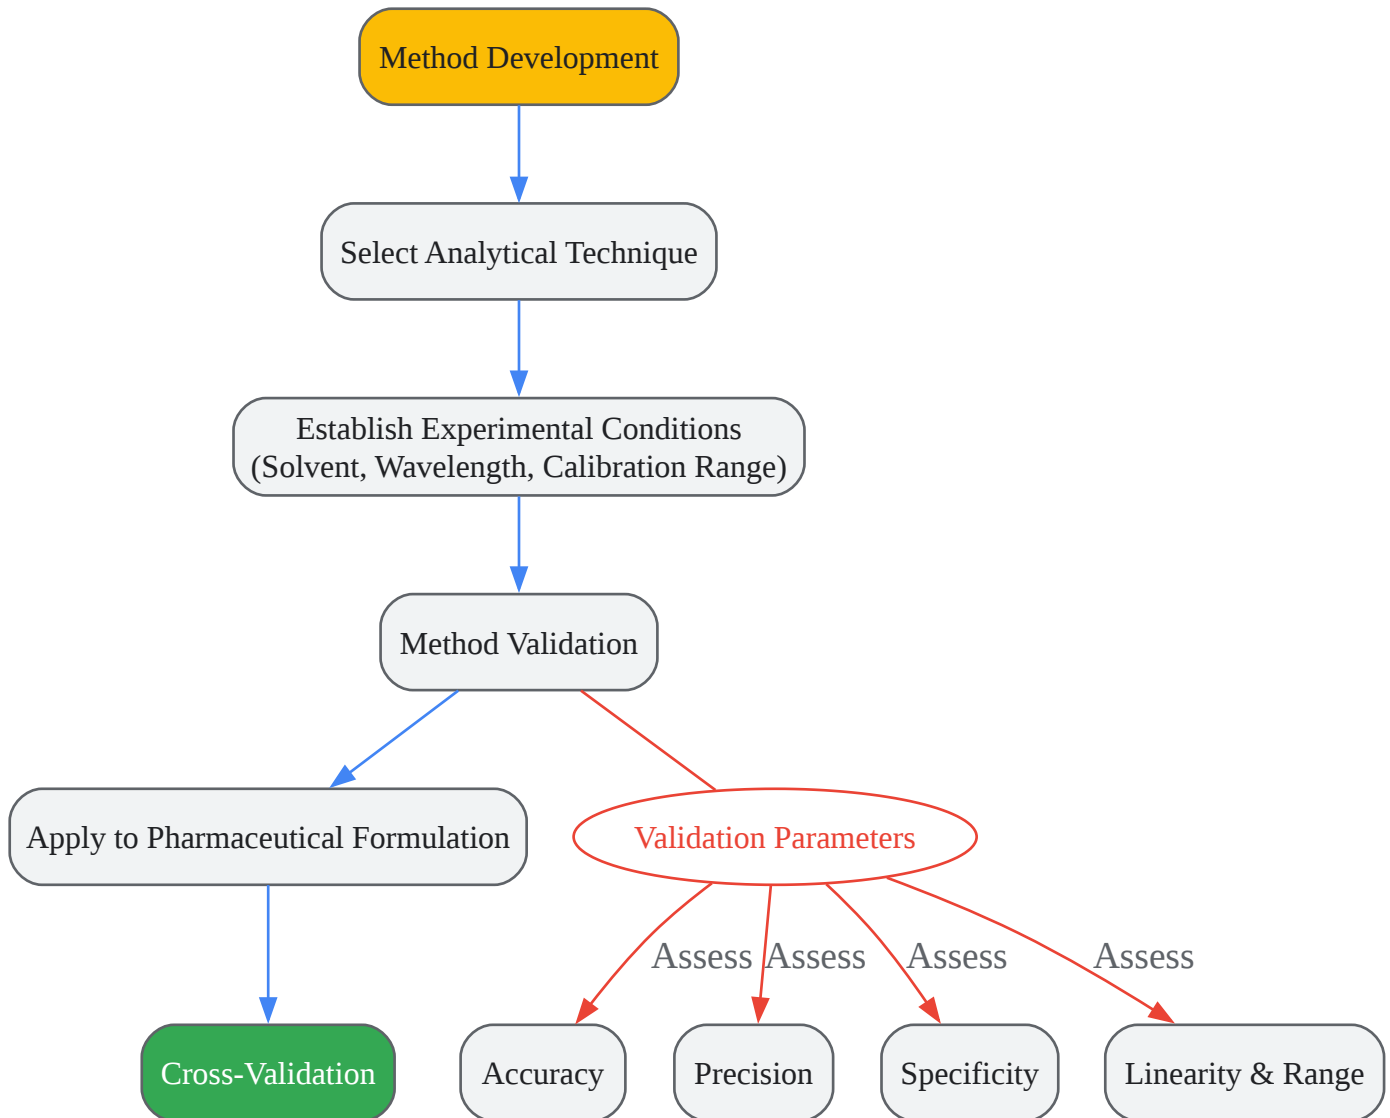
Method Development

Select Analytical Technique

Establish Experimental Conditions
(Solvent, Wavelength, Calibration Range)

Method Validation

Apply to Pharmaceutical Formulation

Validation Parameters

Cross-Validation

Assess

Assess

Assess

Assess

Accuracy

Precision

Specificity

Linearity & Range